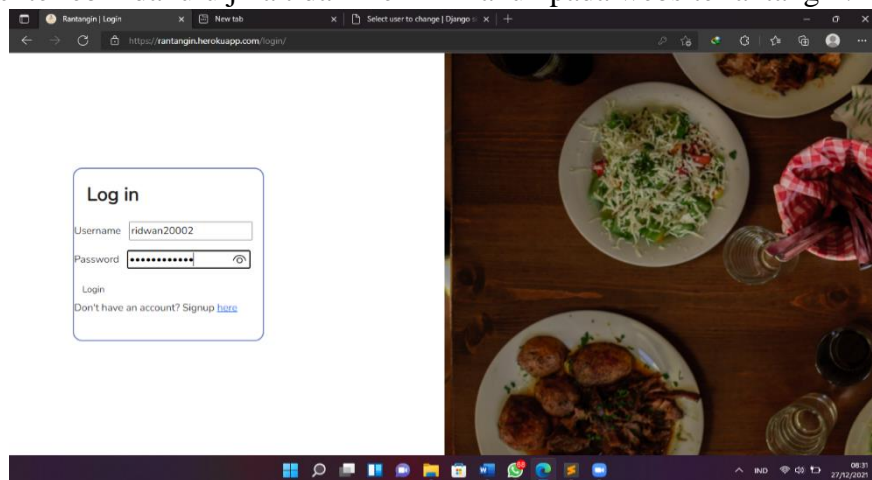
Rantangin | Login
New tab
Select user to change | Django s
https://rantangin.herokuapp.com/login/

Log in

Username ridwan20002

Password ••••••••••••

Login

Don't have an account? Signup here

IND
08:31
27/12/2021